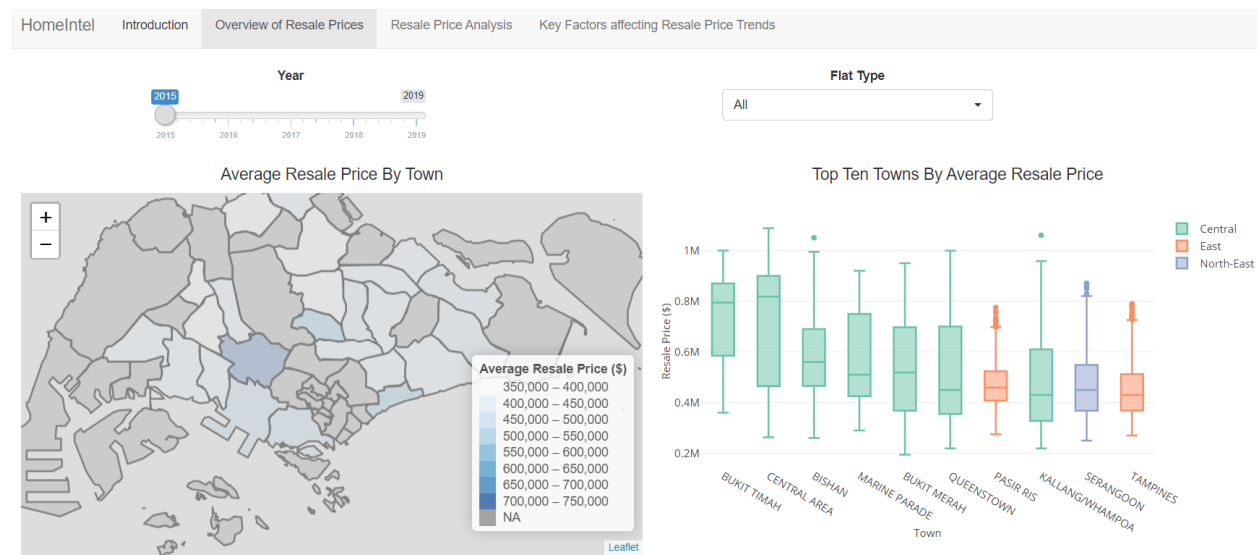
HomeIntel Introduction Overview of Resale Prices Resale Price Analysis Key Factors affecting Resale Price Trends

Year

2015 2019

2015 2016 2017 2018 2019

Flat Type

All

Average Resale Price By Town

+
−

Average Resale Price ($)
350,000 – 400,000
400,000 – 450,000
450,000 – 500,000
500,000 – 550,000
550,000 – 600,000
600,000 – 650,000
650,000 – 700,000
700,000 – 750,000
NA

Leaflet

Top Ten Towns By Average Resale Price

Central
East
North-East

Resale Price ($)

1M
0.8M
0.6M
0.4M
0.2M

BUKIT TIMAH
CENTRAL AREA
BISHAN
MARINE PARADE
BUKIT MERAH
QUEENSTOWN
PASIR RIS
KALLANG/WHAMPOA
SERANGOON
TAMPINES

Town